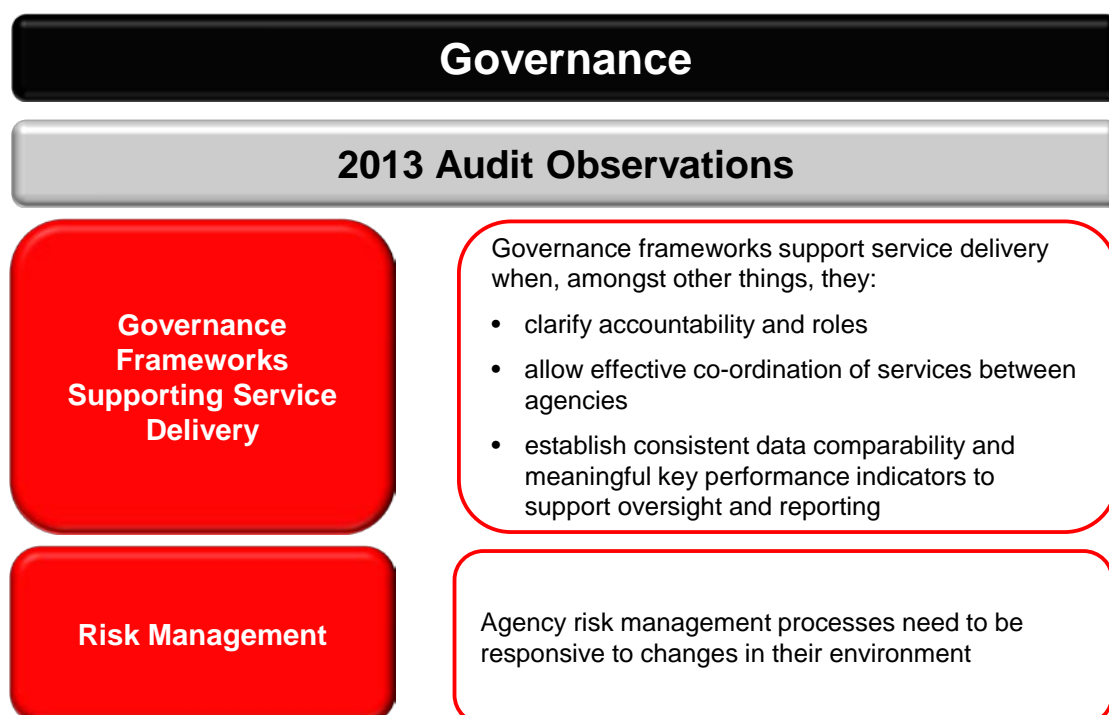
Governance

2013 Audit Observations

Governance Frameworks Supporting Service Delivery

Governance frameworks support service delivery when, amongst other things, they:

- clarify accountability and roles
- allow effective co-ordination of services between agencies
- establish consistent data comparability and meaningful key performance indicators to support oversight and reporting

Risk Management

Agency risk management processes need to be responsive to changes in their environment